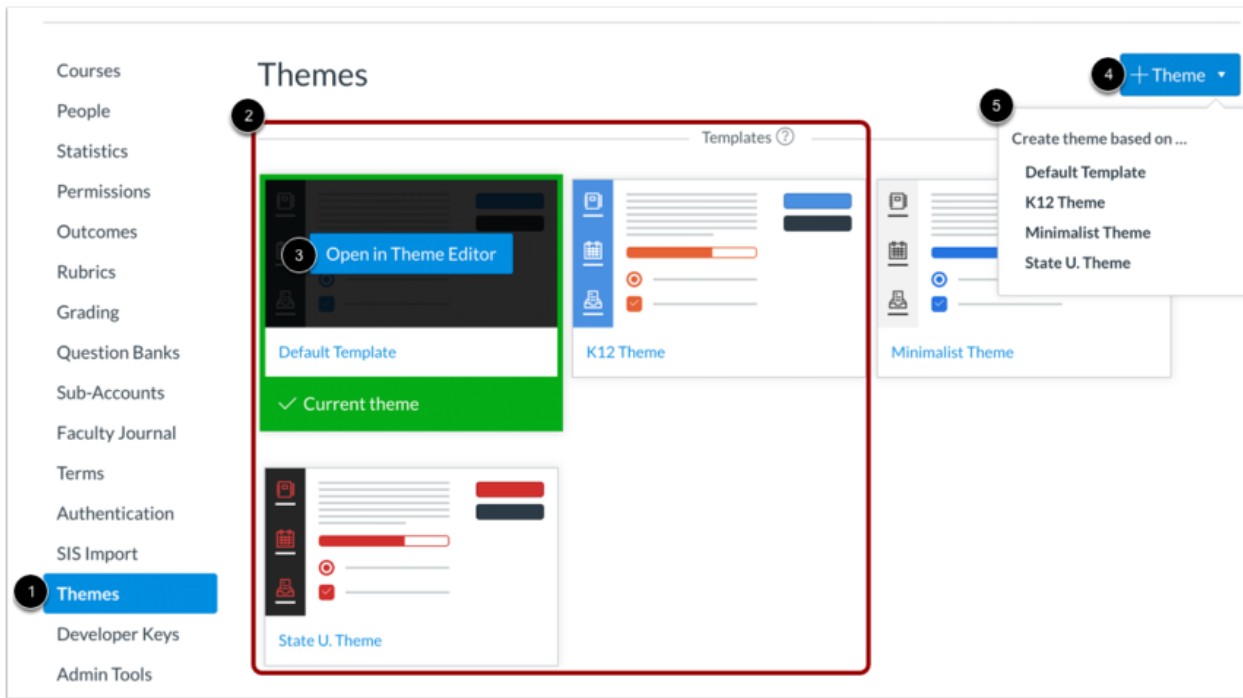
Courses
People
Statistics
Permissions
Outcomes
Rubrics
Grading
Question Banks
Sub-Accounts
Faculty Journal
Terms
Authentication
SIS Import
1 Themes
Developer Keys
Admin Tools

Themes

4 + Theme

2

Templates ?

5

Create theme based on ...
Default Template
K12 Theme
Minimalist Theme
State U. Theme

3 Open in Theme Editor

Default Template

✓ Current theme

K12 Theme

Minimalist Theme

State U. Theme